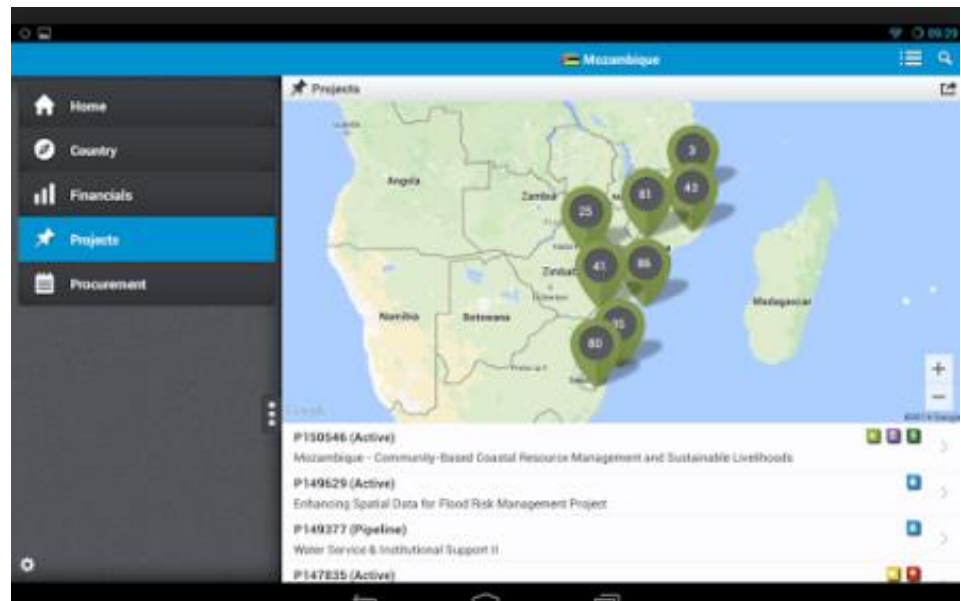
09:29

Mozambique

Home

Country

Financials

Projects

Procurement

Projects

Angola

Zambia

Zimbabwe

Namibia

Botswana

Madagascar

3

81

43

25

41

86

35

80

+

−

Google

P150546 (Active)

Mozambique - Community-Based Coastal Resource Management and Sustainable Livelihoods

P149629 (Active)

Enhancing Spatial Data for Flood Risk Management Project

P149377 (Pipeline)

Water Service & Institutional Support II

P147835 (Active)